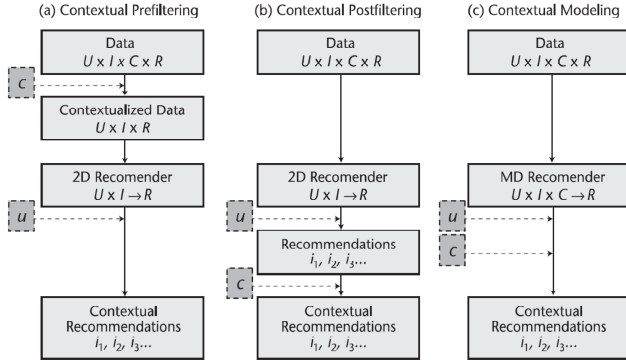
(a) Contextual Prefiltering

Data
$U \times I \times C \times R$

$c$

Contextualized Data
$U \times I \times R$

2D Recomender
$U \times I \rightarrow R$

$u$

Contextual Recommendations
$i_1, i_2, i_3 \ldots$

(b) Contextual Postfiltering

Data
$U \times I \times C \times R$

2D Recomender
$U \times I \rightarrow R$

$u$

Recommendations
$i_1, i_2, i_3 \ldots$

$c$

Contextual Recommendations
$i_1, i_2, i_3 \ldots$

(c) Contextual Modeling

Data
$U \times I \times C \times R$

MD Recomender
$U \times I \times C \rightarrow R$

$u$

$c$

Contextual Recommendations
$i_1, i_2, i_3 \ldots$